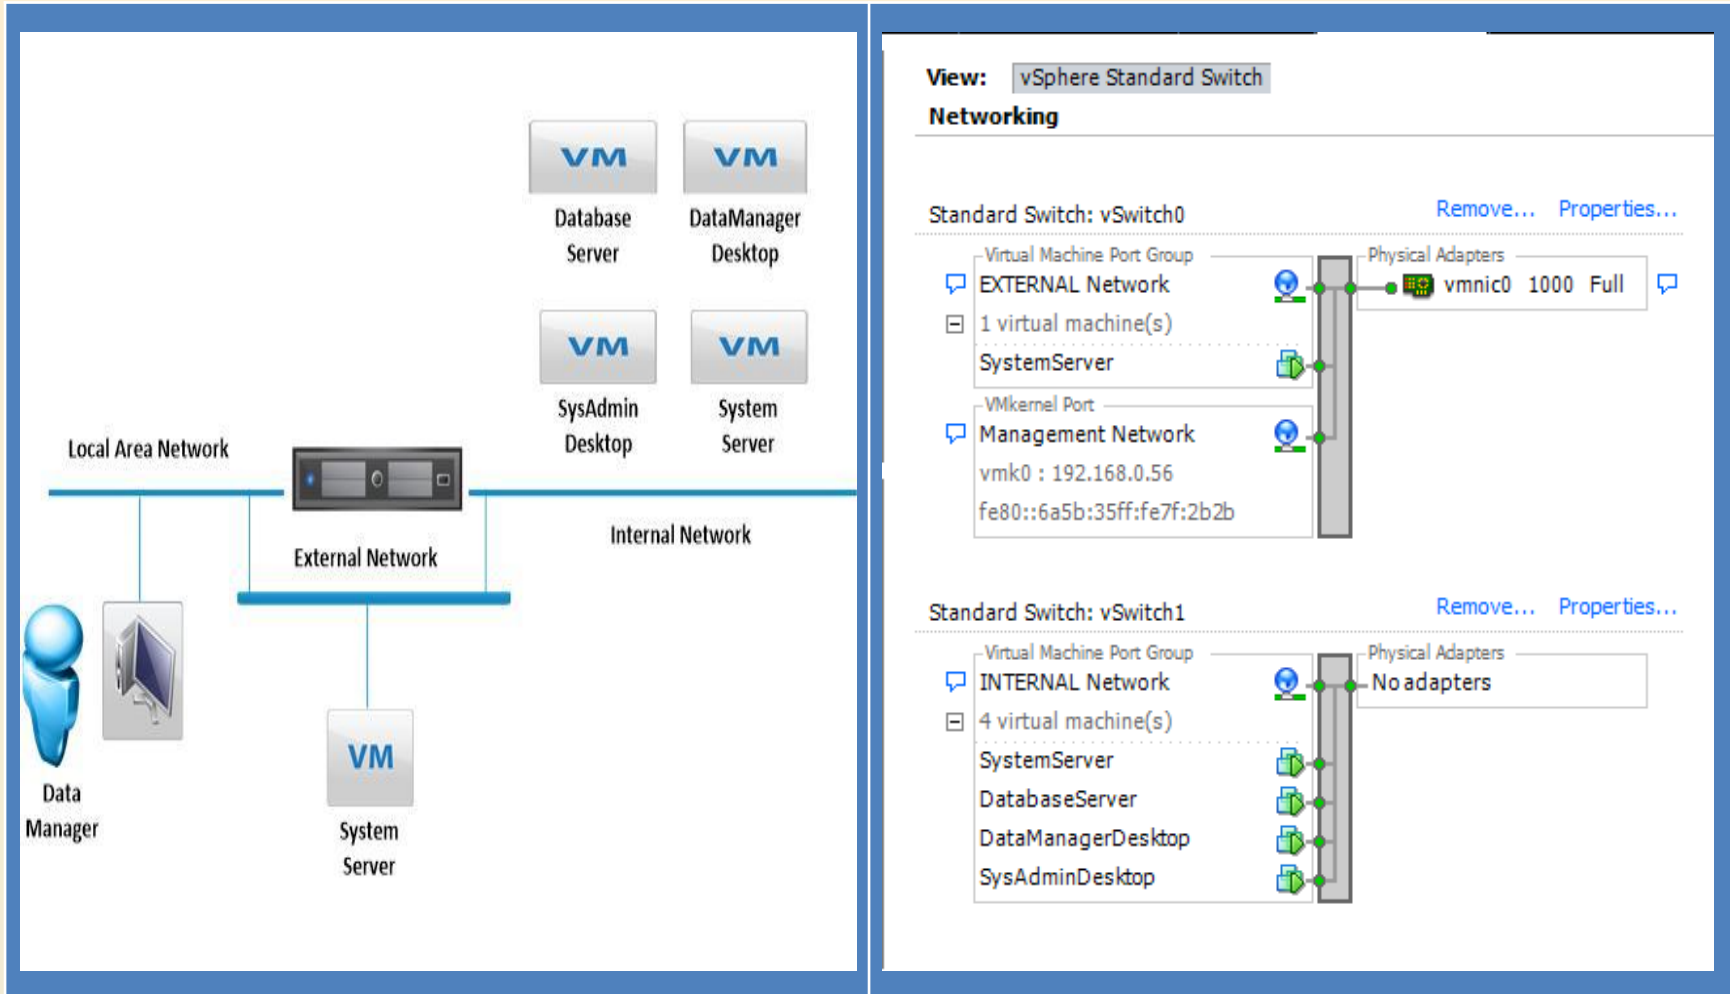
VM
Database Server

VM
DataManager Desktop

VM
SysAdmin Desktop

VM
System Server

Local Area Network

External Network

Internal Network

Data Manager

VM
System Server

View: vSphere Standard Switch
Networking

Standard Switch: vSwitch0 Remove... Properties...

Virtual Machine Port Group
EXTERNAL Network
1 virtual machine(s)
SystemServer

Physical Adapters
vmnic0 1000 Full

VMkernel Port
Management Network
vmk0 : 192.168.0.56
fe80::6a5b:35ff:fe7f:2b2b

Standard Switch: vSwitch1 Remove... Properties...

Virtual Machine Port Group
INTERNAL Network
4 virtual machine(s)
SystemServer
DatabaseServer
DataManagerDesktop
SysAdminDesktop

Physical Adapters
No adapters